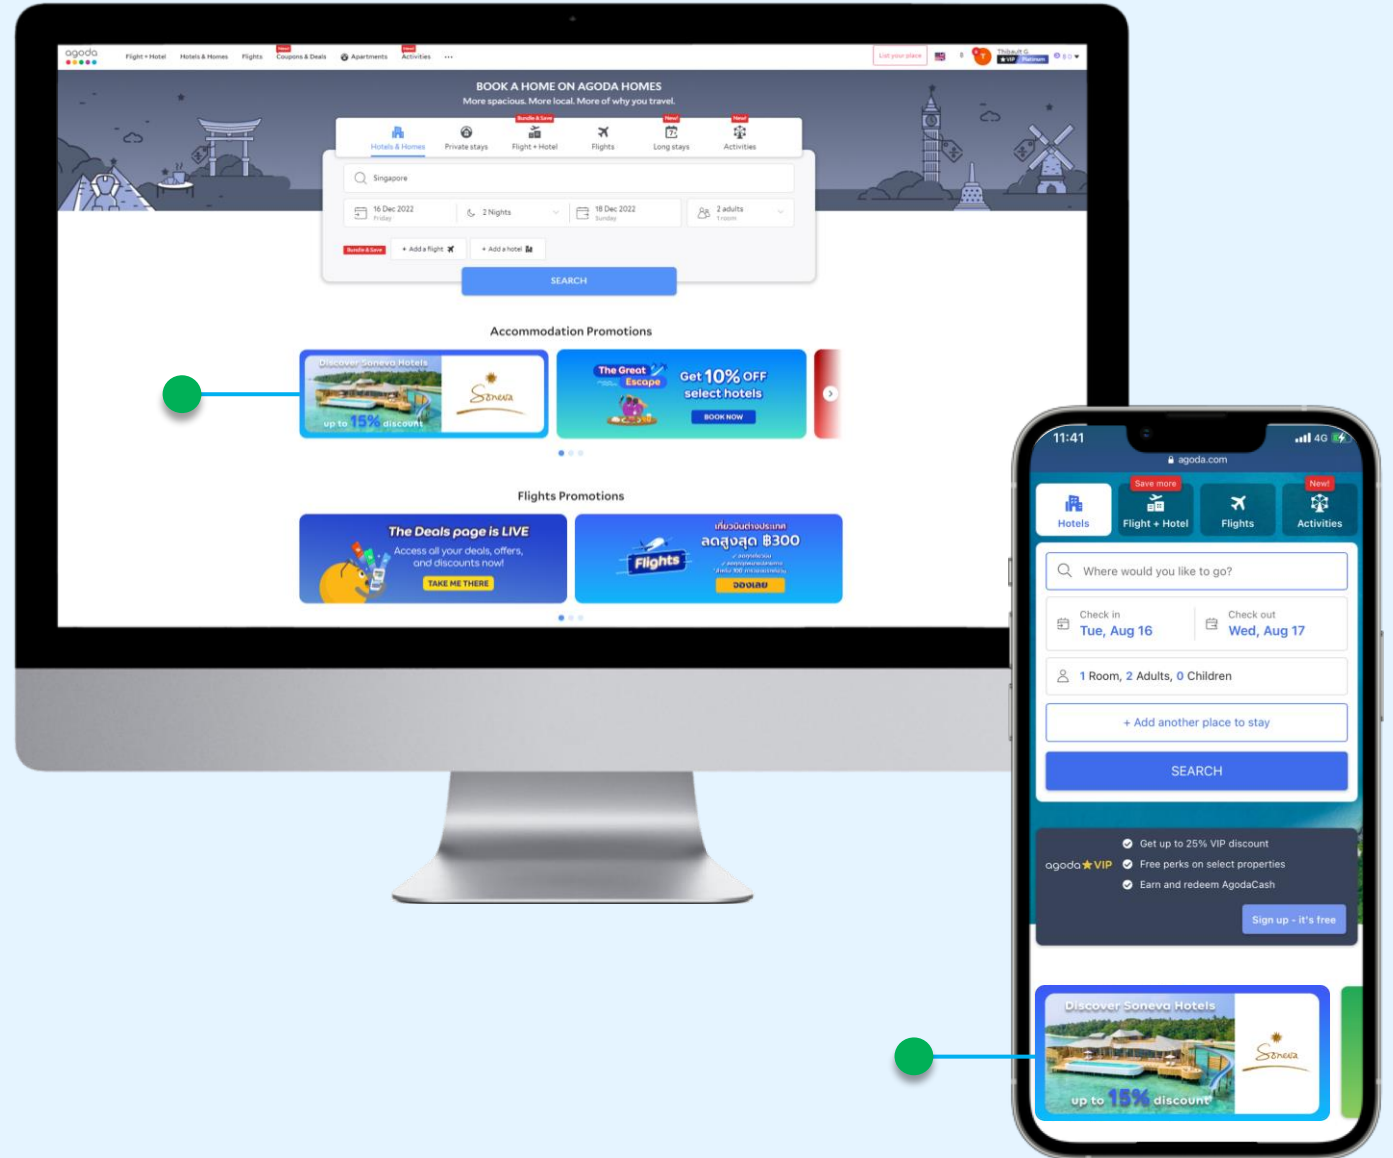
agoda

Flight + Hotel Hotels & Homes Flights New! Coupons & Deals Apartments New! Activities ...

List your place

BOOK A HOME ON AGODA HOMES
More spacious. More local. More of why you travel.

Hotels & Homes Private stays Bundle & Save Flight + Hotel Flights New! Long stays New! Activities

Singapore

16 Dec 2022 Friday 2 Nights 18 Dec 2022 Sunday 2 adults 1 room

Bundle & Save + Add a flight + Add a hotel

SEARCH

Accommodation Promotions

Discover Soneva Hotels up to 15% discount Soneva

The Great Escape Get 10% OFF select hotels BOOK NOW

Flights Promotions

The Deals page is LIVE Access all your deals, offers, and discounts now! TAKE ME THERE

Flights เที่ยวบินต่างประเทศ ลดสูงสุด ฿300 จองเลย

11:41 4G

agoda.com

Hotels Save more Flight + Hotel Flights New! Activities

Where would you like to go?

Check in Tue, Aug 16 Check out Wed, Aug 17

1 Room, 2 Adults, 0 Children

+ Add another place to stay

SEARCH

agoda VIP Get up to 25% VIP discount Free perks on select properties Earn and redeem AgodaCash

Sign up - it's free

Discover Soneva Hotels up to 15% discount Soneva